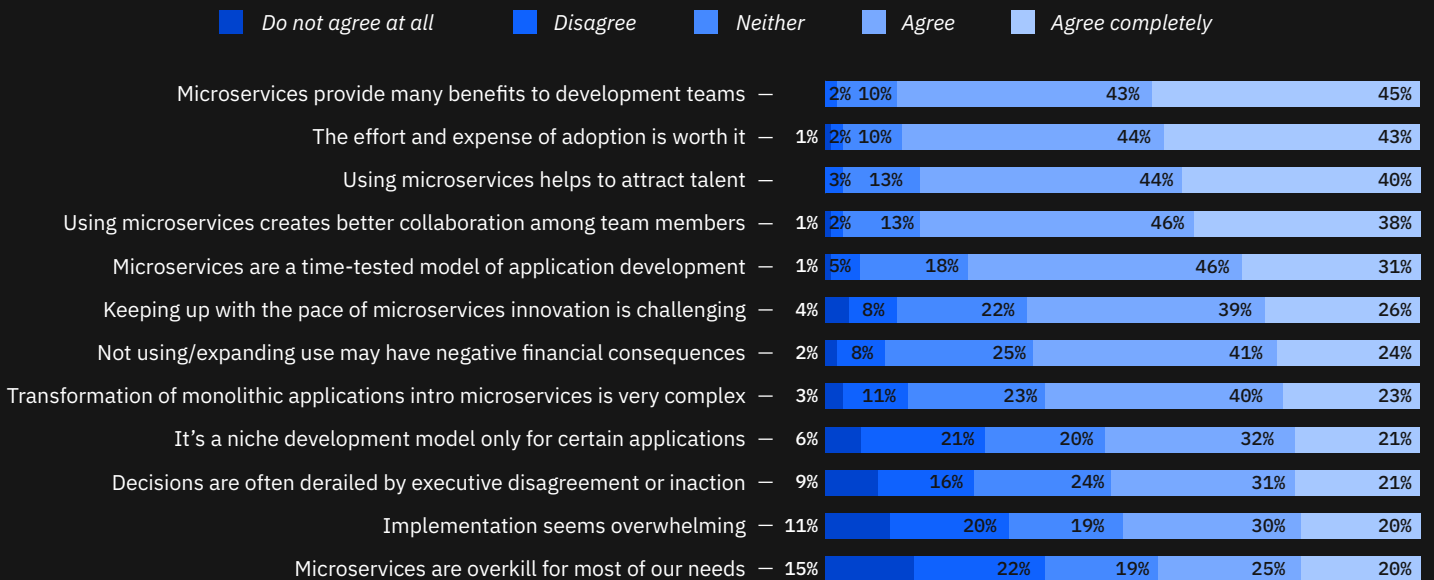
Do not agree at all Disagree Neither Agree Agree completely

| | | | | | |
|---|---|---|---|---|---|
| Microservices provide many benefits to development teams — | | 2% | 10% | 43% | 45% |
| The effort and expense of adoption is worth it — | 1% | 2% | 10% | 44% | 43% |
| Using microservices helps to attract talent — | | 3% | 13% | 44% | 40% |
| Using microservices creates better collaboration among team members — | 1% | 2% | 13% | 46% | 38% |
| Microservices are a time-tested model of application development — | 1% | 5% | 18% | 46% | 31% |
| Keeping up with the pace of microservices innovation is challenging — | 4% | 8% | 22% | 39% | 26% |
| Not using/expanding use may have negative financial consequences — | 2% | 8% | 25% | 41% | 24% |
| Transformation of monolithic applications intro microservices is very complex — | 3% | 11% | 23% | 40% | 23% |
| It's a niche development model only for certain applications — | 6% | 21% | 20% | 32% | 21% |
| Decisions are often derailed by executive disagreement or inaction — | 9% | 16% | 24% | 31% | 21% |
| Implementation seems overwhelming — | 11% | 20% | 19% | 30% | 20% |
| Microservices are overkill for most of our needs — | 15% | 22% | 19% | 25% | 20% |